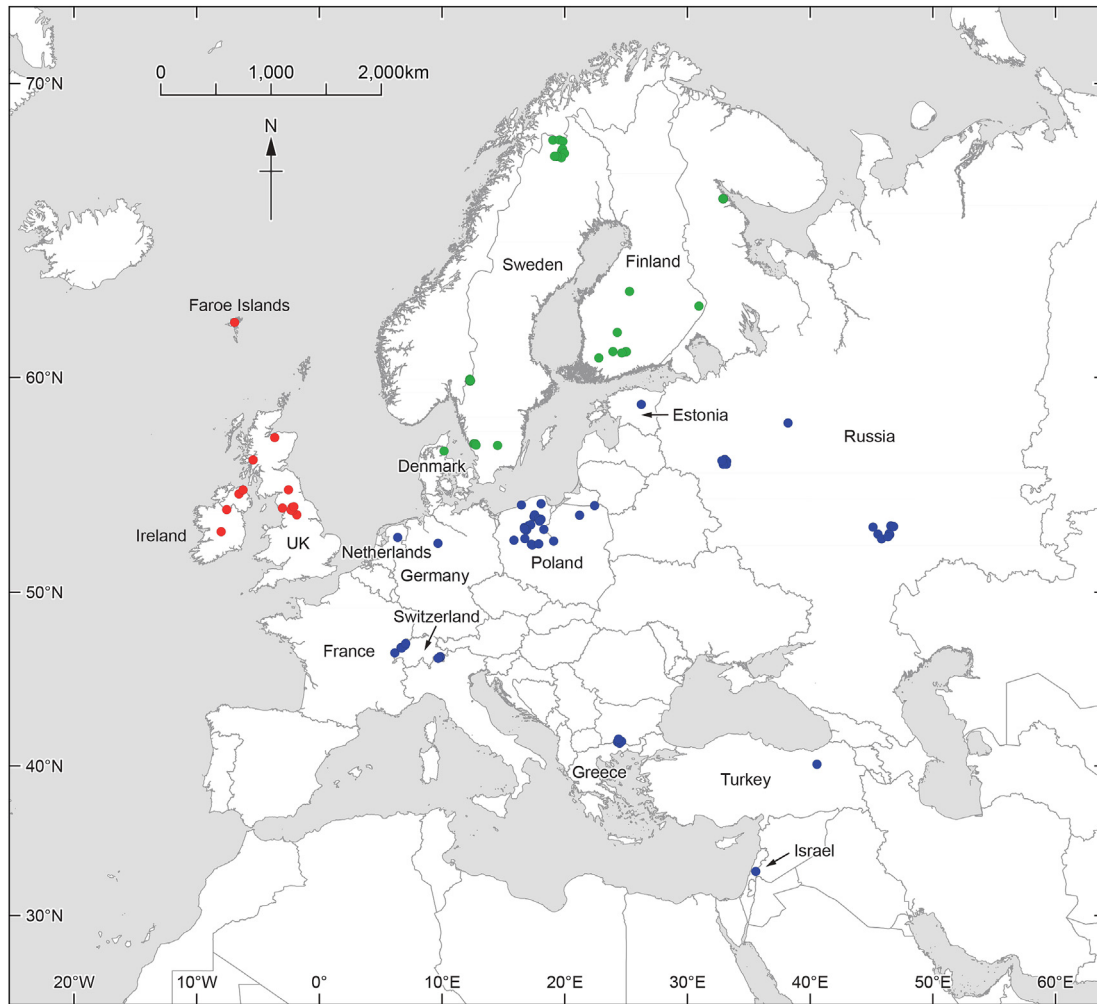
0 1,000 2,000km

N

70°N

60°N

50°N

40°N

30°N

Faroe Islands

Sweden

Finland

Estonia

Russia

Denmark

Ireland

UK

Netherlands

Germany

Poland

Switzerland

France

Greece

Turkey

Israel

20°W 10°W 0° 10°E 20°E 30°E 40°E 50°E 60°E